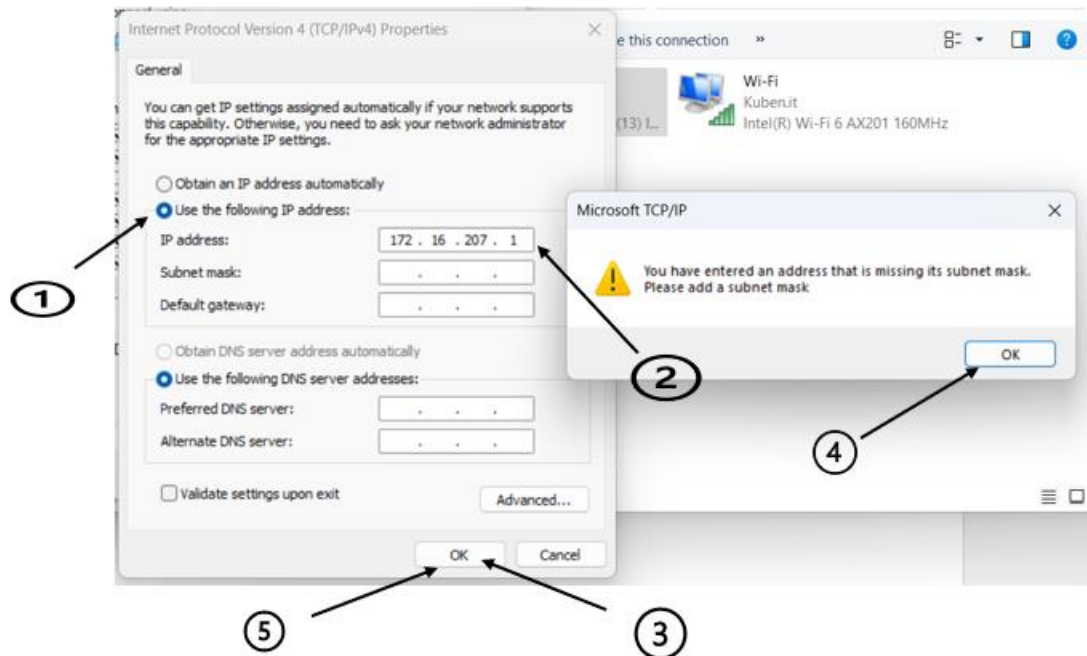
Internet Protocol Version 4 (TCP/IPv4) Properties

General

You can get IP settings assigned automatically if your network supports this capability. Otherwise, you need to ask your network administrator for the appropriate IP settings.

Obtain an IP address automatically

Use the following IP address:

IP address: 172 . 16 . 207 . 1

Subnet mask: . . .

Default gateway: . . .

Obtain DNS server address automatically

Use the following DNS server addresses:

Preferred DNS server: . . .

Alternate DNS server: . . .

Validate settings upon exit

Advanced...

OK

Cancel

e this connection »

(13) I...

Wi-Fi

Kuben.it

Intel(R) Wi-Fi 6 AX201 160MHz

Microsoft TCP/IP

You have entered an address that is missing its subnet mask. Please add a subnet mask

OK

1

2

3

4

5